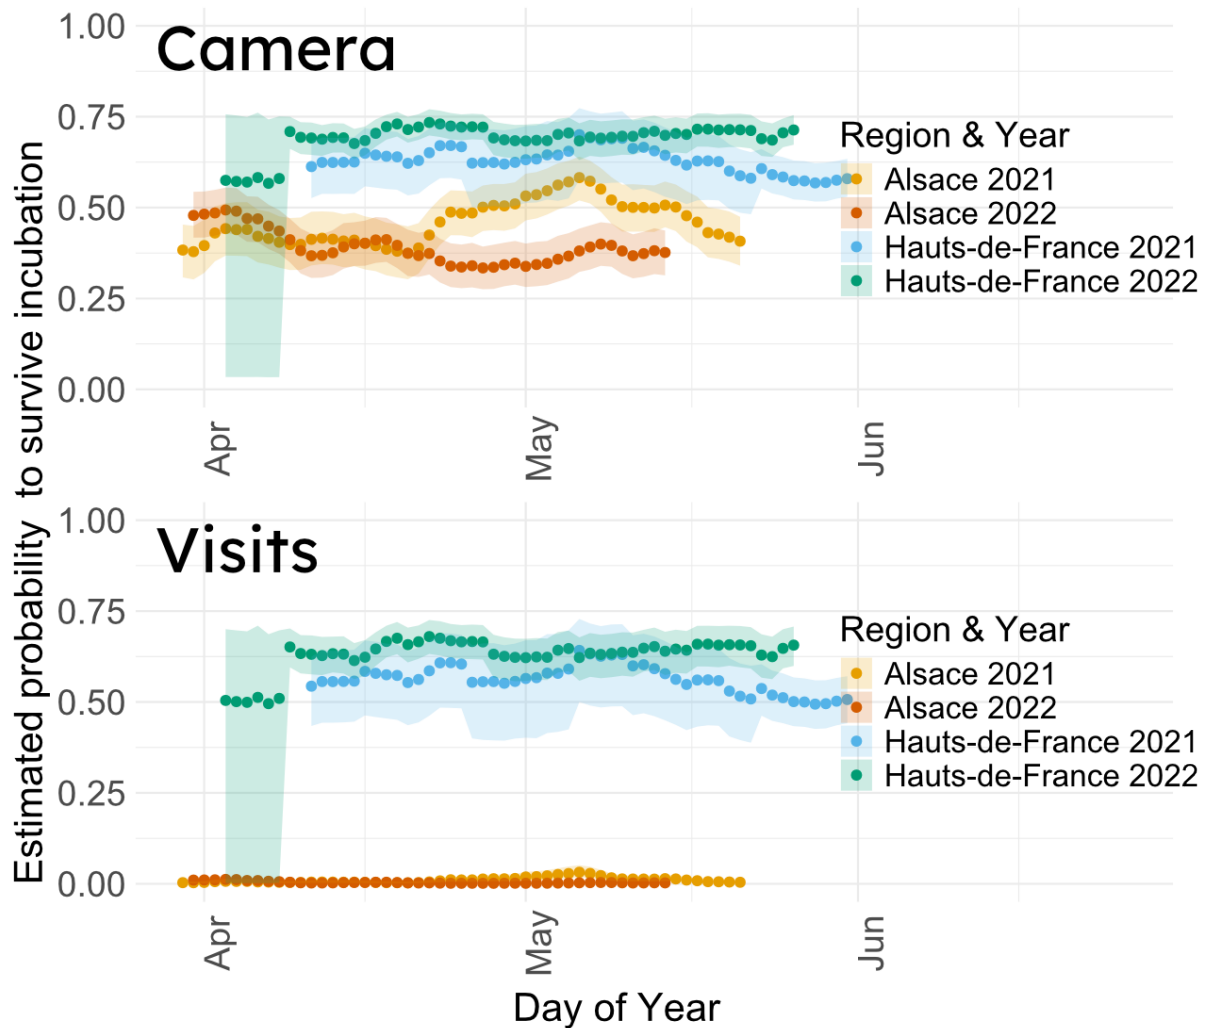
Camera

1.00
0.75
0.50
0.25
0.00

Apr
May
Jun

Region & Year
Alsace 2021
Alsace 2022
Hauts-de-France 2021
Hauts-de-France 2022

Estimated probability to survive incubation

Visits

1.00
0.75
0.50
0.25
0.00

Apr
May
Jun

Region & Year
Alsace 2021
Alsace 2022
Hauts-de-France 2021
Hauts-de-France 2022

Day of Year